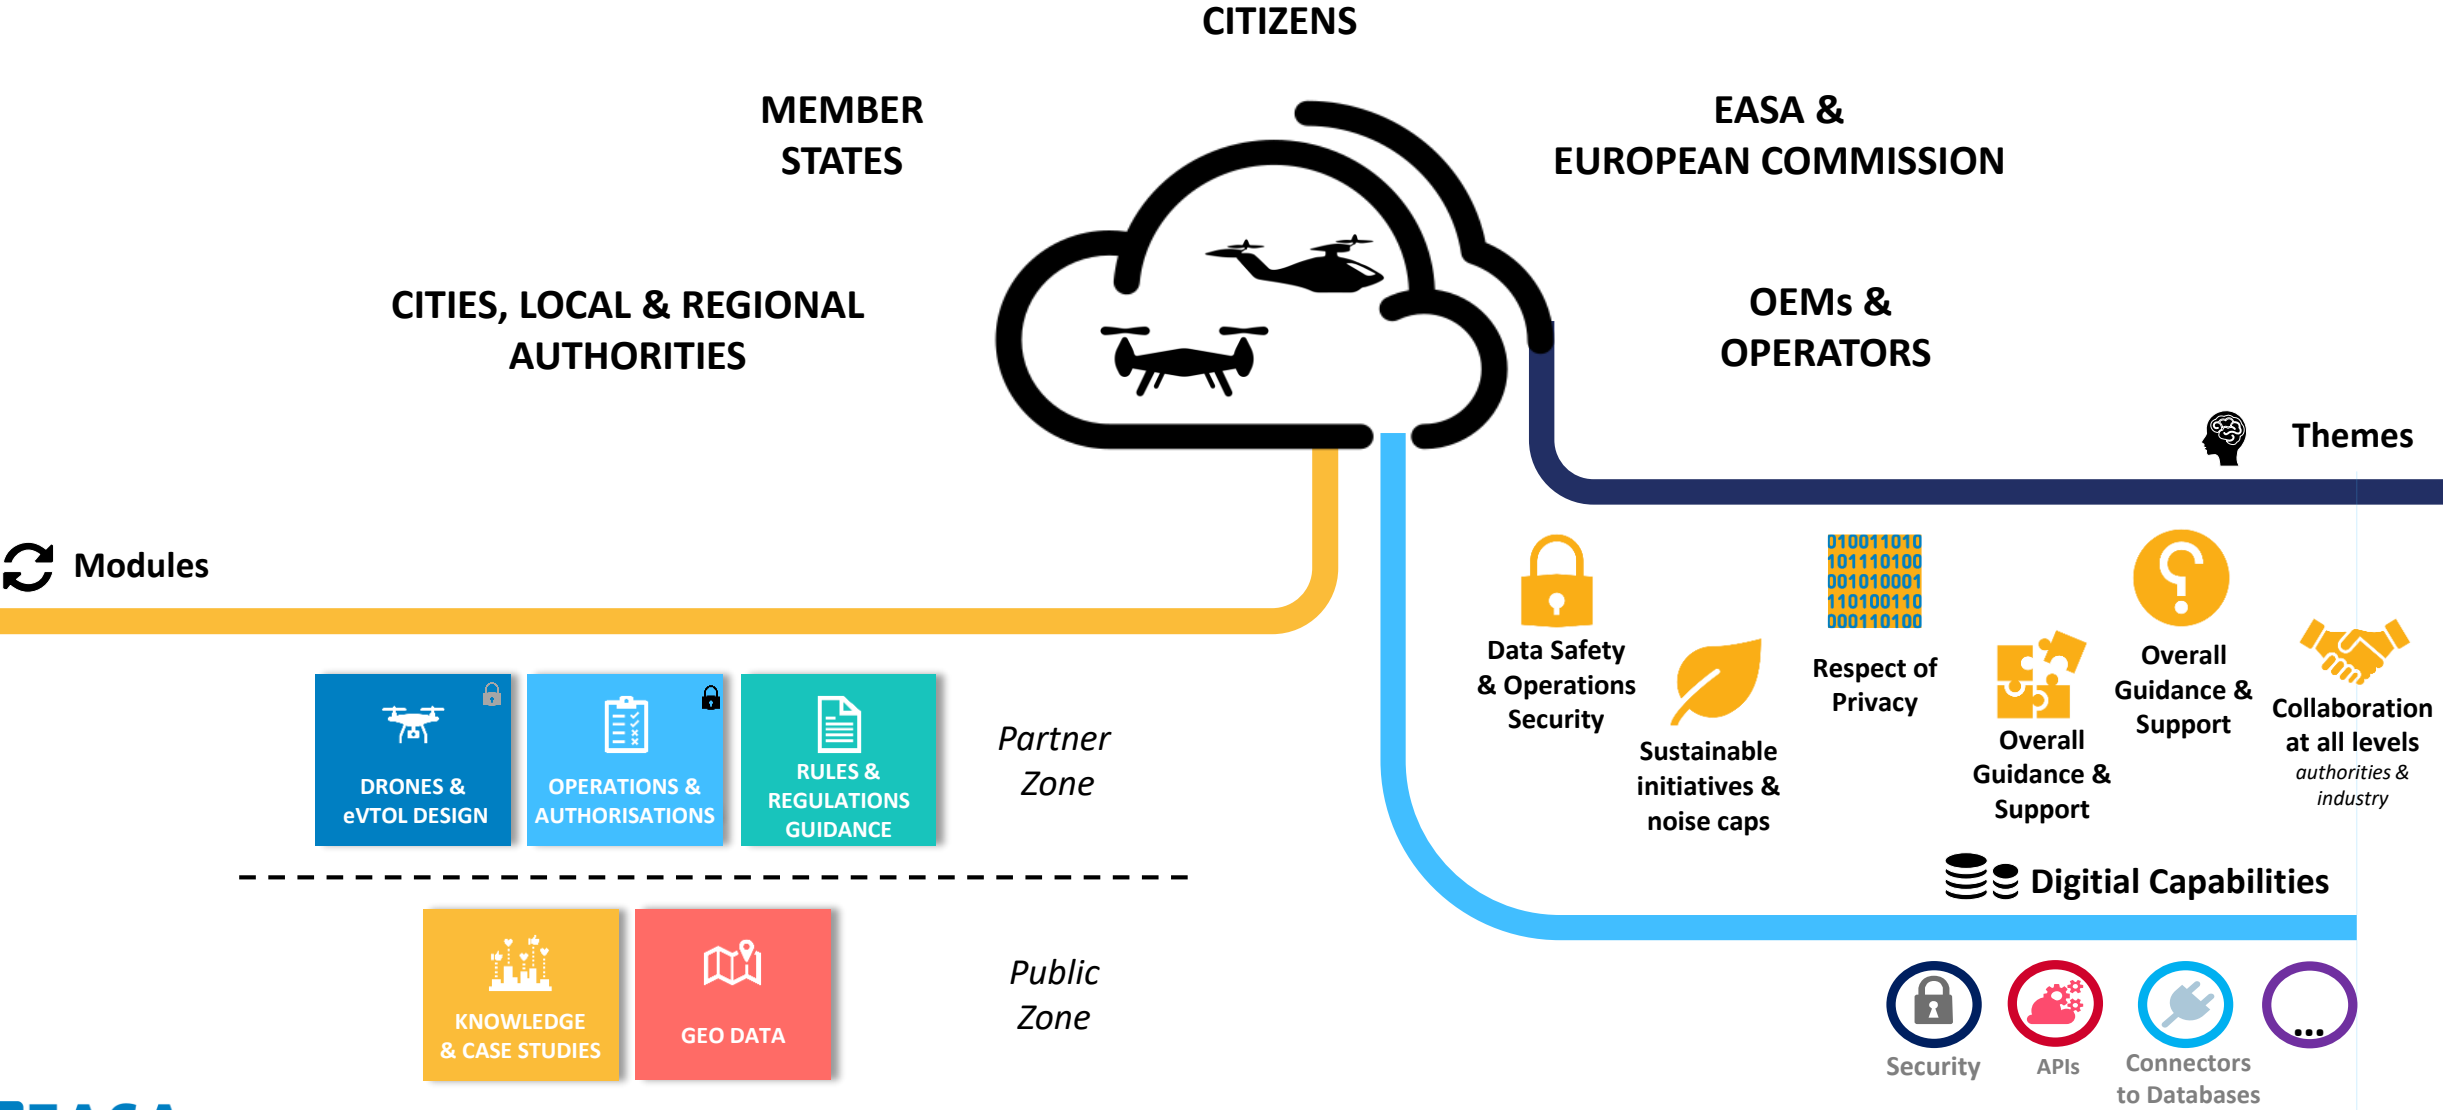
CITIZENS

MEMBER STATES

EASA & EUROPEAN COMMISSION

CITIES, LOCAL & REGIONAL AUTHORITIES

OEMs & OPERATORS

Themes

Modules

010011010
101110100
001010001
110100110
000110100

Data Safety & Operations Security

Sustainable initiatives & noise caps

Respect of Privacy

Overall Guidance & Support

Overall Guidance & Support

Collaboration at all levels
authorities & industry

DRONES & eVTOL DESIGN

OPERATIONS & AUTHORISATIONS

RULES & REGULATIONS GUIDANCE

Partner Zone

Digitial Capabilities

KNOWLEDGE & CASE STUDIES

GEO DATA

Public Zone

...

Security

APIs

Connectors to Databases